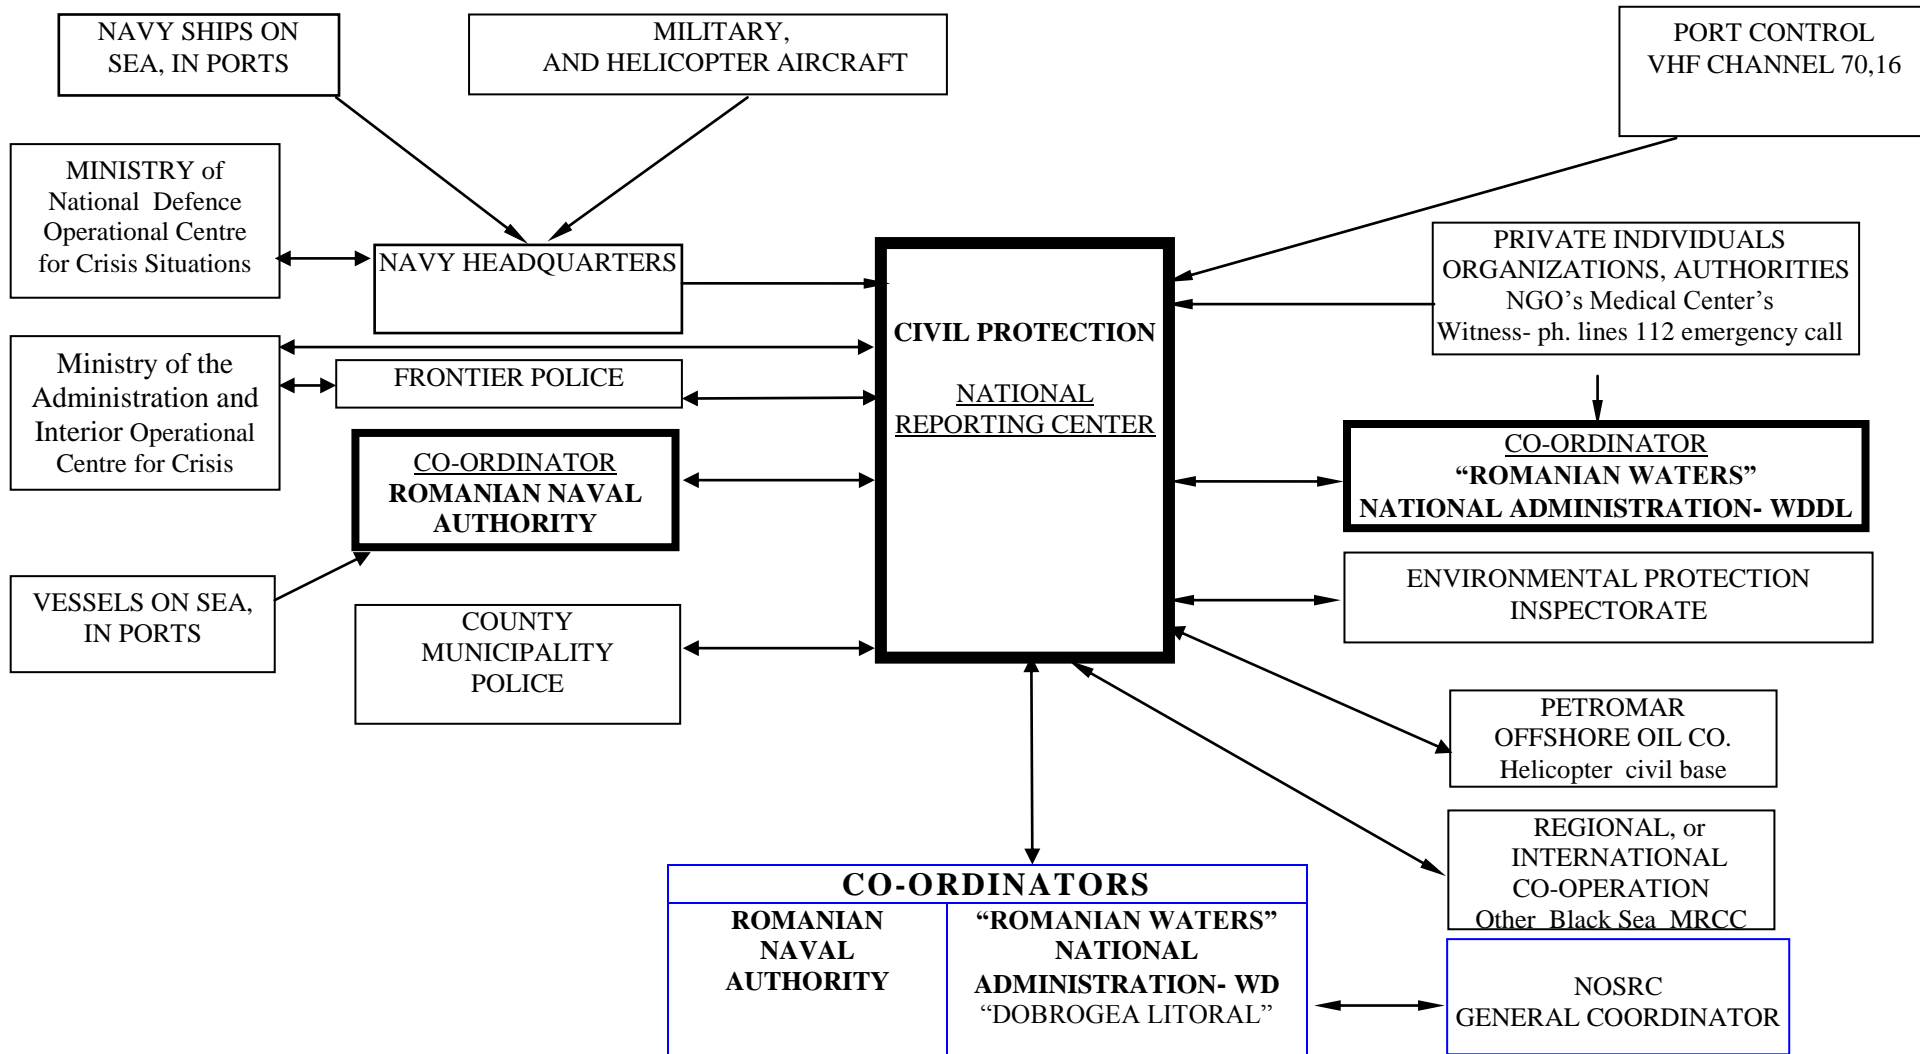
NAVY SHIPS ON SEA, IN PORTS

MILITARY, AND HELICOPTER AIRCRAFT

PORT CONTROL VHF CHANNEL 70,16

MINISTRY of National Defence Operational Centre for Crisis Situations

NAVY HEADQUARTERS

CIVIL PROTECTION

NATIONAL REPORTING CENTER

PRIVATE INDIVIDUALS ORGANIZATIONS, AUTHORITIES NGO's Medical Center's Witness- ph. lines 112 emergency call

Ministry of the Administration and Interior Operational Centre for Crisis

FRONTIER POLICE

CO-ORDINATOR
ROMANIAN NAVAL AUTHORITY

CO-ORDINATOR
"ROMANIAN WATERS" NATIONAL ADMINISTRATION- WDDL

VESSELS ON SEA, IN PORTS

COUNTY MUNICIPALITY POLICE

ENVIRONMENTAL PROTECTION INSPECTORATE

PETROMAR OFFSHORE OIL CO. Helicopter civil base

REGIONAL, or INTERNATIONAL CO-OPERATION Other Black Sea MRCC

| CO-ORDINATORS | |
|---|---|
| ROMANIAN NAVAL AUTHORITY | "ROMANIAN WATERS" NATIONAL ADMINISTRATION- WD "DOBROGEA LITORAL" |

NOSRC GENERAL COORDINATOR